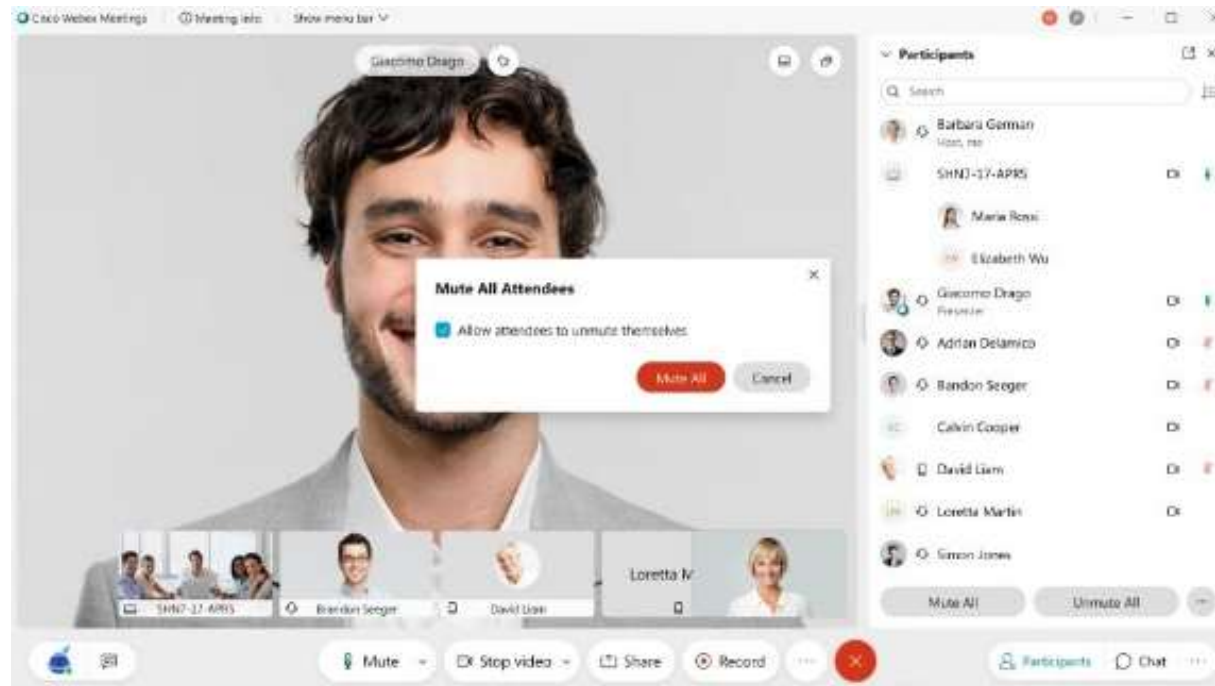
Cisco Webex Meetings | Meeting info | Show menu bar

Giacomo Drago

Participants

Search

Barbara German
Host, me

SHN7-17-APR5

Maria Rossi

Elizabeth Wu

Giacomo Drago
Presenter

Adrian Delamico

Bandon Seeger

Calvin Cooper

David Liam

Loretta Martin

Simon Jones

Mute All

Unmute All

Mute All Attendees

Allow attendees to unmute themselves

Mute All

Cancel

SHN7-17-APR5

Brandon Seeger

David Liam

Loretta M

Mute

Stop video

Share

Record

Participants

Chat